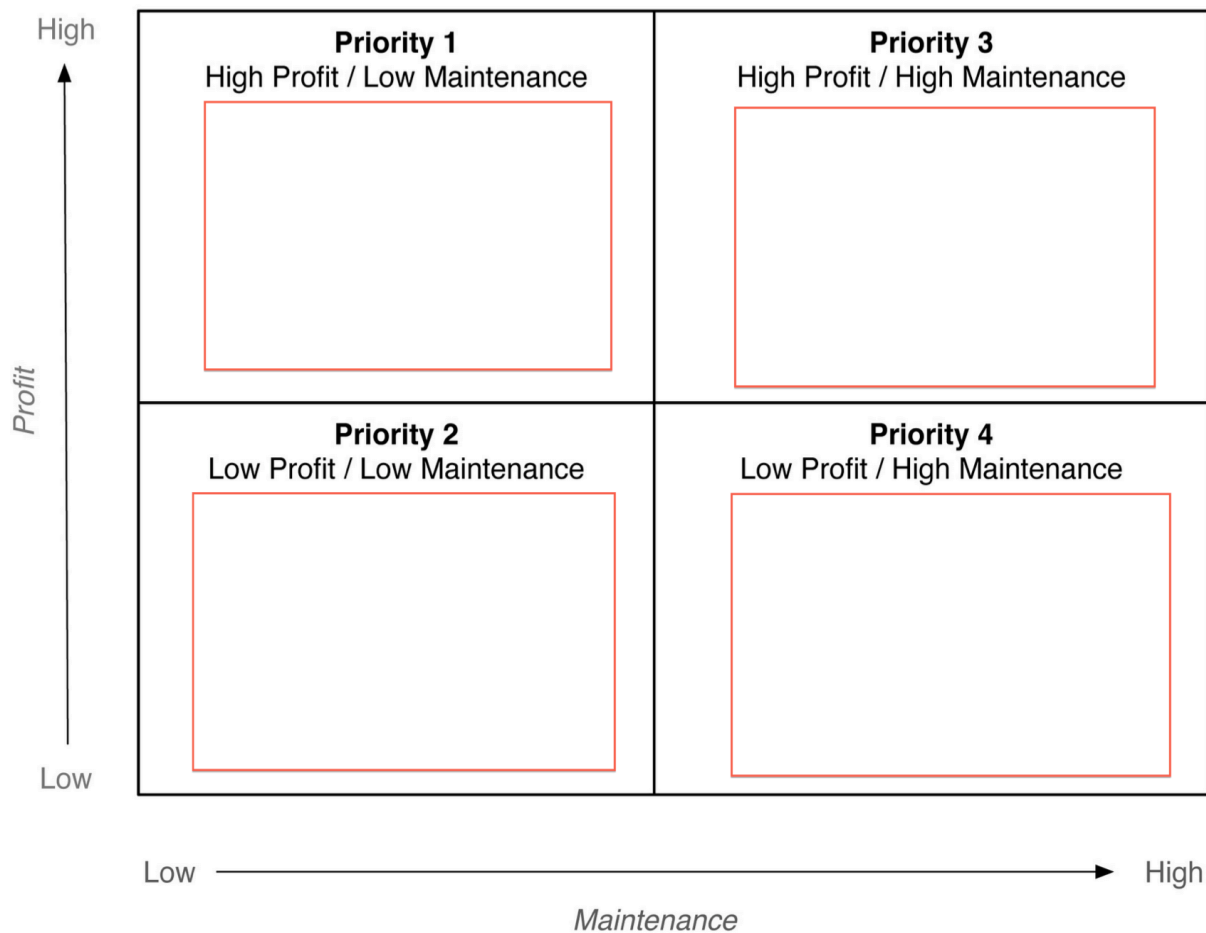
High

Profit

Low

Priority 1
High Profit / Low Maintenance

Priority 3
High Profit / High Maintenance

Priority 2
Low Profit / Low Maintenance

Priority 4
Low Profit / High Maintenance

Low

High

Maintenance